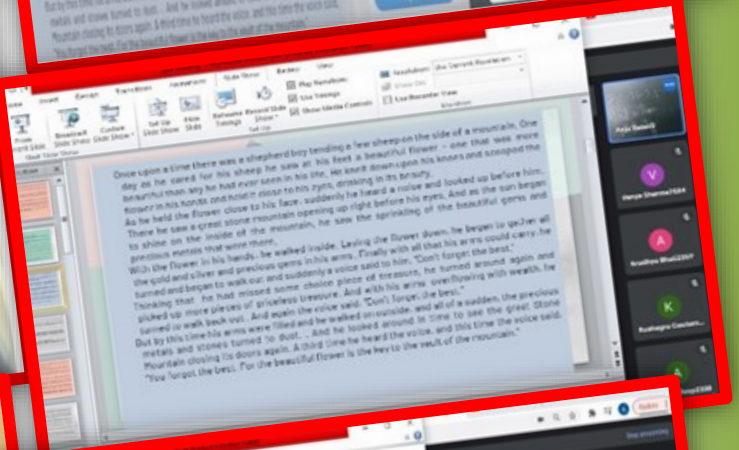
Once upon a time there was a shepherd boy tending a few sheep on the side of a mountain. One day as he cared for his sheep he saw at his feet a beautiful flower – one that was more beautiful than any he had ever seen in his life. He knelt down upon his knees and scooped the flower in his hands and held it close to his eyes, drinking in its beauty.

As he held the flower close to his face, suddenly he heard a noise and looked up before him. There he saw a great stone mountain opening up right before his eyes. And as the sun began to shine on the inside of the mountain, he saw the sparkling of the beautiful gems and precious metals that were there.

With the flower in his hands, he walked inside. Laying the flower down, he began to gather all the gold and silver and precious gems in his arms. Finally with all that his arms could carry, he turned and began to walk out and suddenly a voice said to him, "Don't forget the best."

Thinking that he had missed some choice piece of treasure, he turned around again and picked up more pieces of priceless treasure. And with his arms overflowing with wealth, he turned to walk back out. And again the voice said, "Don't forget the best."

But by this time his arms were filled and he walked on outside, and all of a sudden, the precious metals and stones turned to dust. And he looked around in time to see the great stone mountain closing its doors again. A third time he heard the voice, and this time the voice said, "You forgot the best. For the beautiful flower is the key to the vault of the mountain."

Slide Show
Review
View
Set Up Slide Show
Hide Slide
Rehearse Timings
Record Slide Show
Play Narrations
Use Timings
Show Media Controls
Resolution:
Use Current Resolution
Show On:
Use Presenter View
Monitors
Set Up
Start Slide Show
From Beginning
From Current Slide
Broadcast Slide Show
Custom Slide Show
Home
Insert
Design
Transitions
Animations
Anju Swami
Hanya Sharma7584
V
A
Anadhea Bhatt2207
K
Rushagra Chauhan
Stop presenting